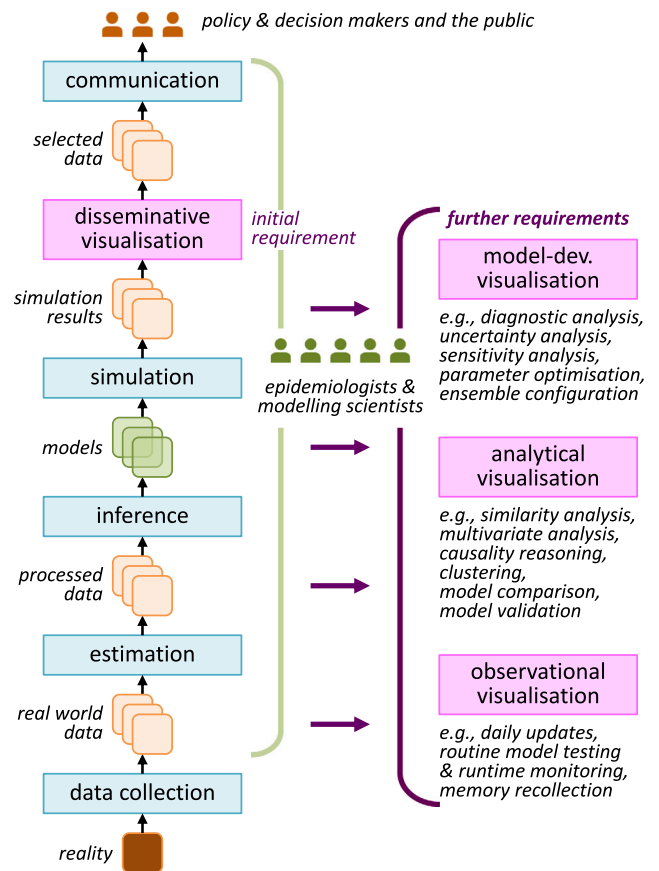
policy & decision makers and the public

communication

selected data

disseminative visualisation

initial requirement

simulation results

simulation

models

inference

processed data

estimation

real world data

data collection

reality

epidemiologists & modelling scientists

further requirements

model-dev. visualisation

e.g., diagnostic analysis, uncertainty analysis, sensitivity analysis, parameter optimisation, ensemble configuration

analytical visualisation

e.g., similarity analysis, multivariate analysis, causality reasoning, clustering, model comparison, model validation

observational visualisation

e.g., daily updates, routine model testing & runtime monitoring, memory recollection